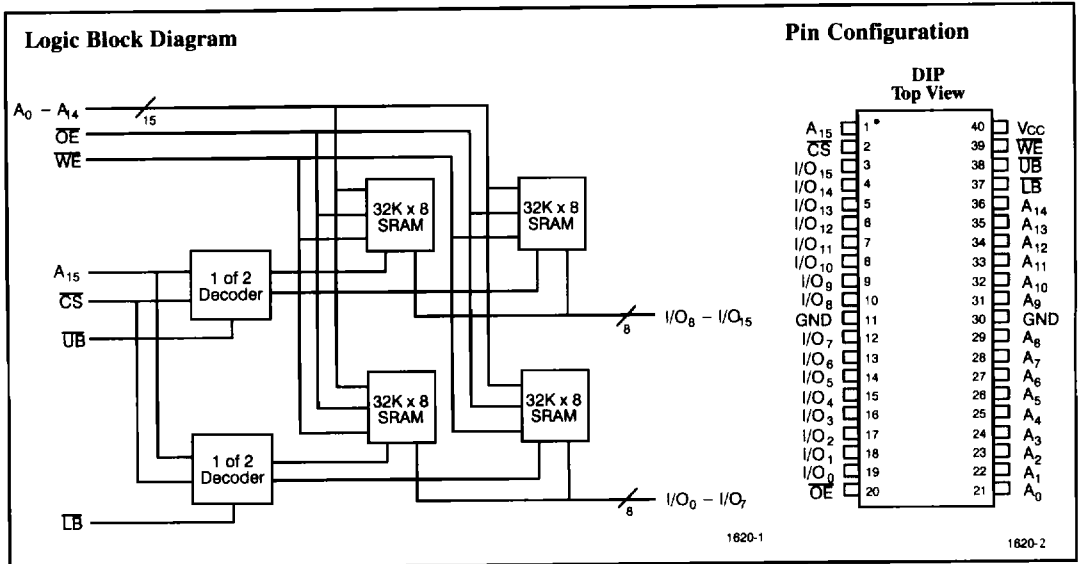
Logic Block Diagram

$A_0 - A_{14}$
15
$\overline{OE}$
$\overline{WE}$
32K x 8 SRAM
32K x 8 SRAM
$A_{15}$
$\overline{CS}$
1 of 2 Decoder
$\overline{UB}$
8
$I/O_8 - I/O_{15}$
32K x 8 SRAM
32K x 8 SRAM
1 of 2 Decoder
$\overline{LB}$
8
$I/O_0 - I/O_7$
1620-1

Pin Configuration

DIP
Top View

| Pin | Name | Pin | Name |
|---|---|---|---|
| 1 | $A_{15}$ | 40 | $V_{CC}$ |
| 2 | $\overline{CS}$ | 39 | $\overline{WE}$ |
| 3 | $I/O_{15}$ | 38 | $\overline{UB}$ |
| 4 | $I/O_{14}$ | 37 | $\overline{LB}$ |
| 5 | $I/O_{13}$ | 36 | $A_{14}$ |
| 6 | $I/O_{12}$ | 35 | $A_{13}$ |
| 7 | $I/O_{11}$ | 34 | $A_{12}$ |
| 8 | $I/O_{10}$ | 33 | $A_{11}$ |
| 9 | $I/O_9$ | 32 | $A_{10}$ |
| 10 | $I/O_8$ | 31 | $A_9$ |
| 11 | GND | 30 | GND |
| 12 | $I/O_7$ | 29 | $A_8$ |
| 13 | $I/O_6$ | 28 | $A_7$ |
| 14 | $I/O_5$ | 27 | $A_6$ |
| 15 | $I/O_4$ | 26 | $A_5$ |
| 16 | $I/O_3$ | 25 | $A_4$ |
| 17 | $I/O_2$ | 24 | $A_3$ |
| 18 | $I/O_1$ | 23 | $A_2$ |
| 19 | $I/O_0$ | 22 | $A_1$ |
| 20 | $\overline{OE}$ | 21 | $A_0$ |

1620-2